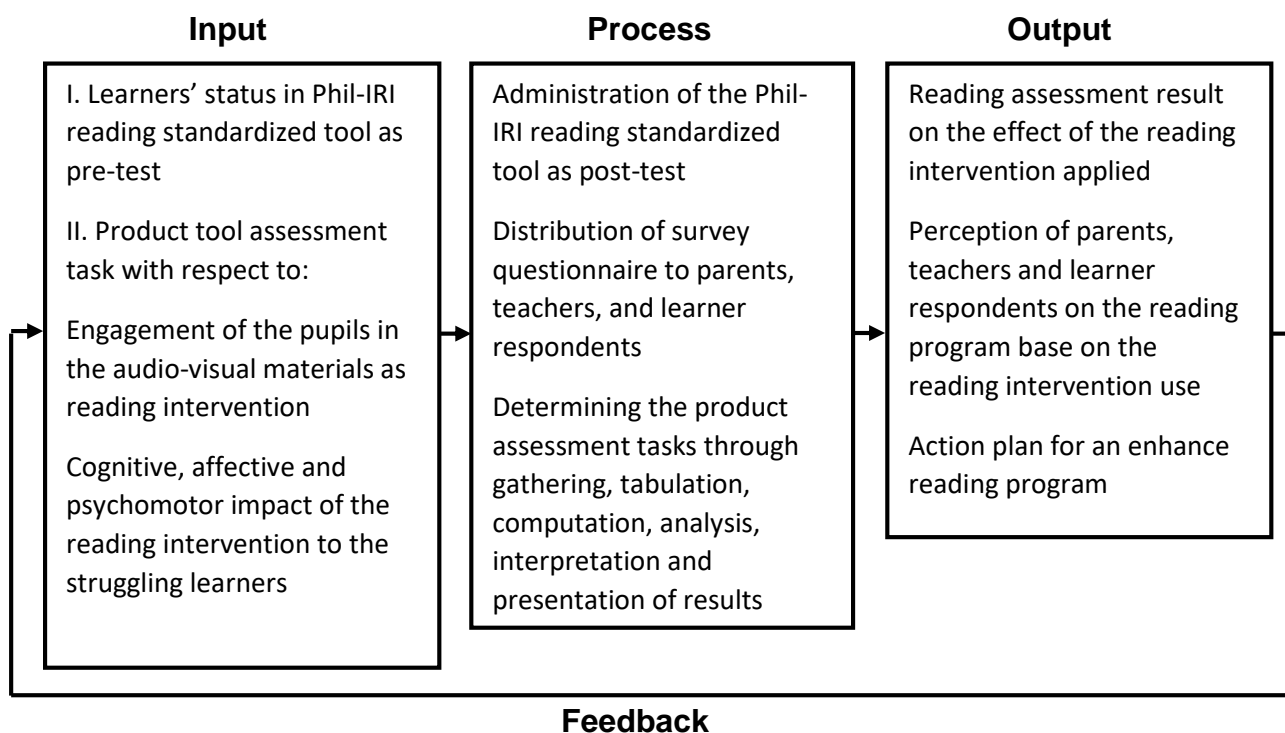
Input

I. Learners' status in Phil-IRI reading standardized tool as pre-test

II. Product tool assessment task with respect to:

Engagement of the pupils in the audio-visual materials as reading intervention

Cognitive, affective and psychomotor impact of the reading intervention to the struggling learners

Process

Administration of the Phil-IRI reading standardized tool as post-test

Distribution of survey questionnaire to parents, teachers, and learner respondents

Determining the product assessment tasks through gathering, tabulation, computation, analysis, interpretation and presentation of results

Output

Reading assessment result on the effect of the reading intervention applied

Perception of parents, teachers and learner respondents on the reading program base on the reading intervention use

Action plan for an enhance reading program

Feedback